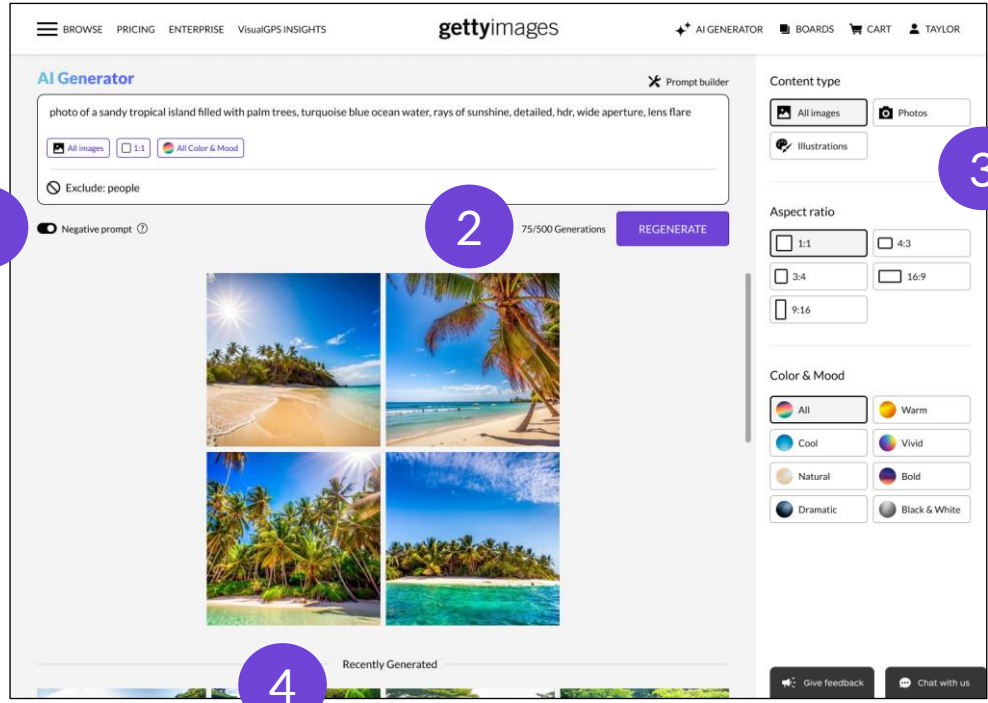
BROWSE PRICING ENTERPRISE VisualGPS INSIGHTS

gettyimages

AI GENERATOR BOARDS CART TAYLOR

AI Generator

Prompt builder

photo of a sandy tropical island filled with palm trees, turquoise blue ocean water, rays of sunshine, detailed, hdr, wide aperture, lens flare

All images 1:1 All Color & Mood

Exclude: people

Negative prompt

2

75/500 Generations

REGENERATE

Recently Generated

4

Content type

All images Photos

Illustrations

3

Aspect ratio

1:1 4:3

3:4 16:9

9:16

Color & Mood

All Warm

Cool Vivid

Natural Bold

Dramatic Black & White

Give feedback Chat with us